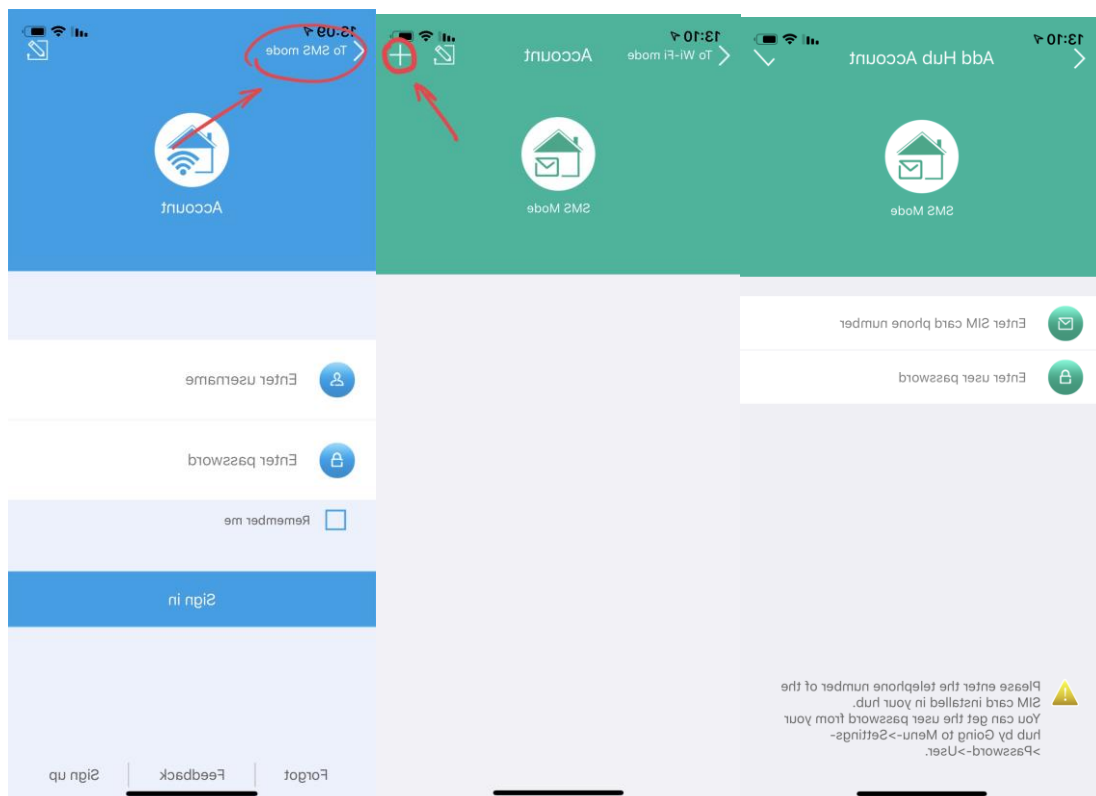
13:09
To SMS mode

Account

Enter username

Enter password

Remember me

Sign in

Forgot
Feedback
Sign up

13:10
To Wi-Fi mode
Account

SMS Mode

13:10
Add Hub Account

SMS Mode

Enter SIM card phone number

Enter user password

Please enter the telephone number of the SIM card installed in your hub.
You can get the user password from your hub by Going to Menu->Settings->Password->User.